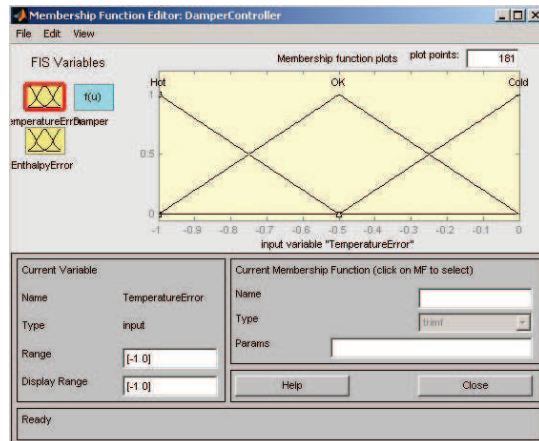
Membership Function Editor: DamperController

File Edit View

FIS Variables

f(u)

emperatureErrDamper

EnthalpyError

Membership function plots

plot points: 181

Hot

OK

Cold

1

0.5

0

-1 -0.9 -0.8 -0.7 -0.6 -0.5 -0.4 -0.3 -0.2 -0.1 0

input variable "TemperatureError"

Current Variable

Name TemperatureError

Type input

Range [-1 0]

Display Range [-1 0]

Current Membership Function (click on MF to select)

Name

Type trimf

Params

Help

Close

Ready